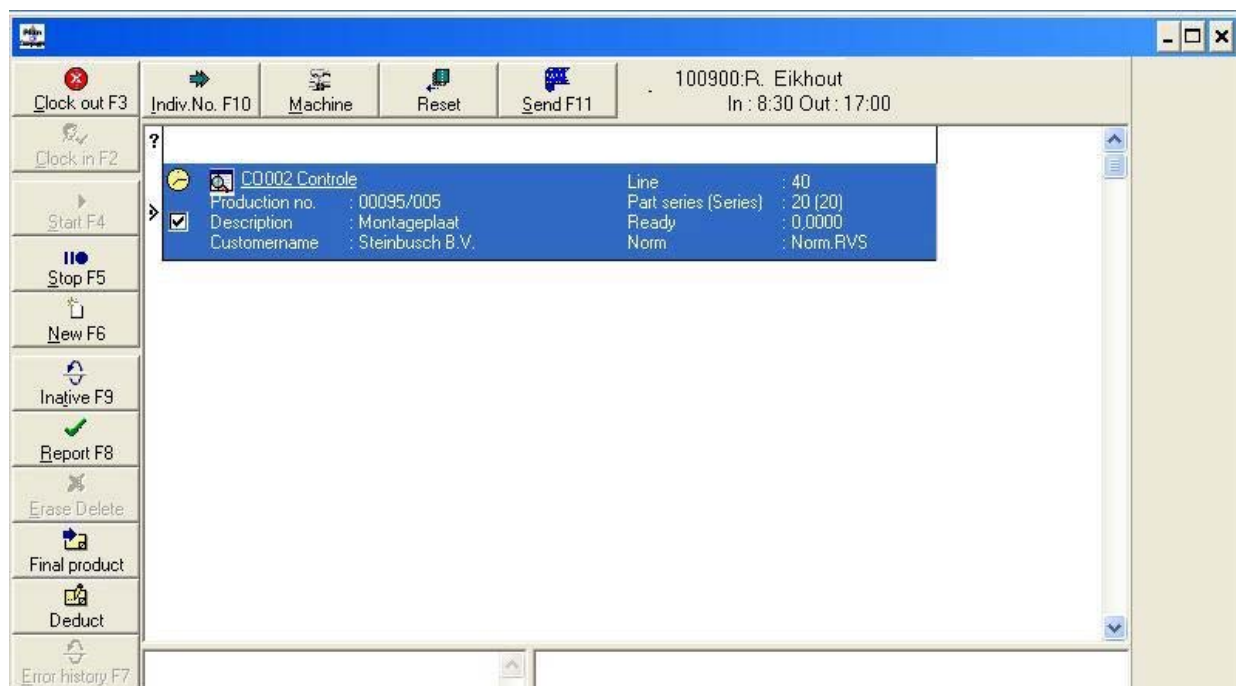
Clock out F3
Clock in F2
Start F4
Stop F5
New F6
Inative F9
Report F8
Erase Delete
Final product
Deduct
Error history F7

Indiv.No. F10
Machine
Reset
Send F11

100900:R. Eikhout
In : 8:30 Out : 17:00

?

C0002 Controle
Production no. : 00095/005
Description : Montageplaat
Customername : Steinbusch B.V.

Line : 40
Part series (Series) : 20 (20)
Ready : 0,0000
Norm : Norm.RVS